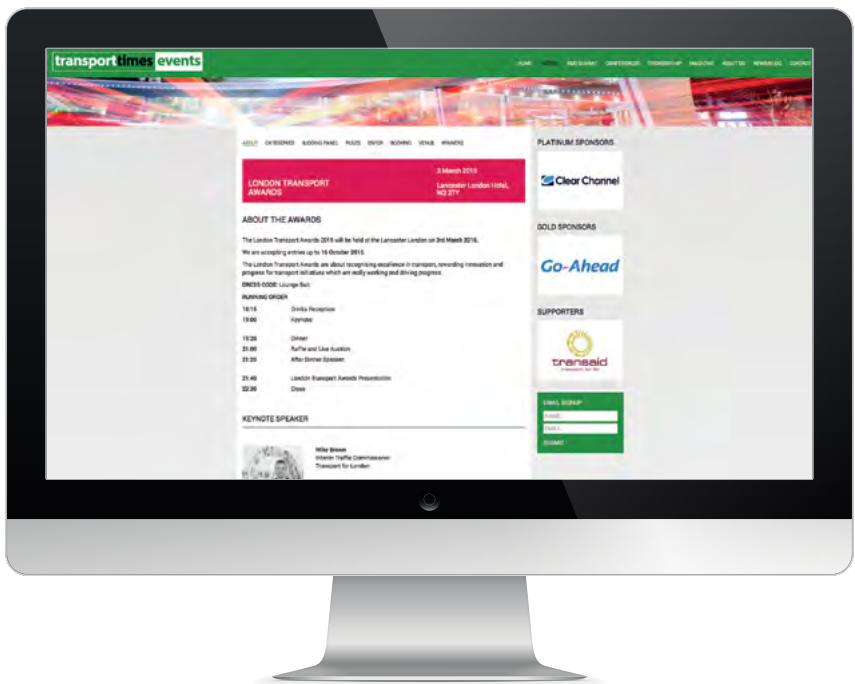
transporttimes events

HOME AWARDS RAIL SUMMIT CONFERENCES TOWNSHIP MAGAZINE ABOUT US NEWS/BLOG CONTACT

ABOUT CATEGORIES JUDGING PANEL RULES ENTER BOOKING VENUE WINNERS

LONDON TRANSPORT AWARDS

3 March 2016

Lancaster London Hotel, W2 2TY

ABOUT THE AWARDS

The London Transport Awards 2016 will be held at the Lancaster London on 3rd March 2016.

We are accepting entries up to 16 October 2015.

The London Transport Awards are about recognising excellence in transport, rewarding innovation and progress for transport initiatives which are really working and driving progress.

DRESS CODE: Lounge Suit

RUNNING ORDER

| | |
|---|---|
| 18:15 | Drinks Reception |
| 19:00 | Keynote |
| 19:20 | Dinner |
| 21:00 | Raffle and Live Auction |
| 21:20 | After Dinner Speaker |
| 21:40 | London Transport Awards Presentation |
| 22:30 | Close |

KEYNOTE SPEAKER

Mike Brown
Interim Traffic Commissioner
Transport for London

PLATINUM SPONSORS

Clear Channel

GOLD SPONSORS

Go-Ahead

SUPPORTERS

transaid
transport for life

EMAIL SIGNUP
NAME
EMAIL
SUBMIT